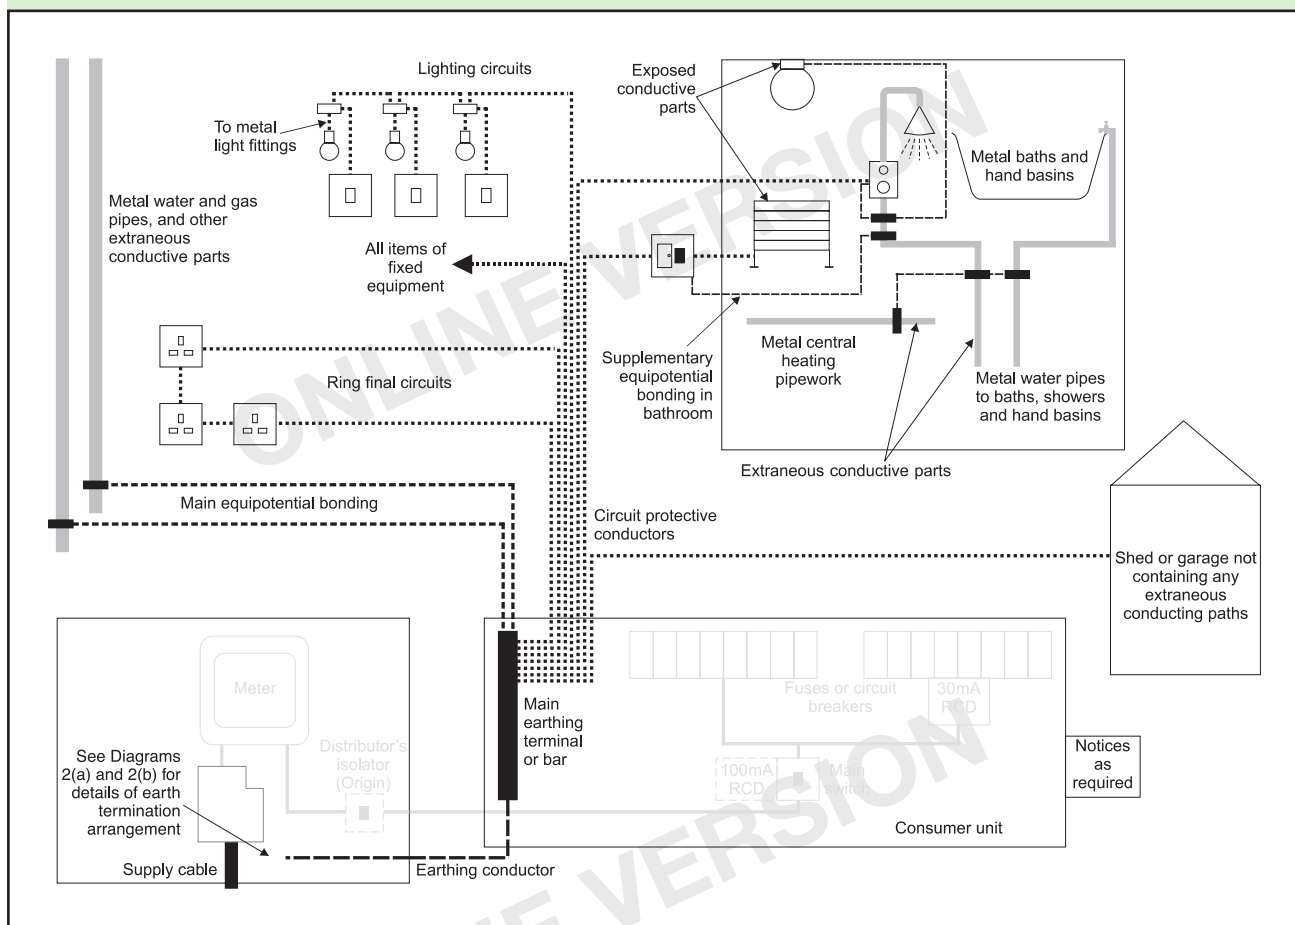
Lighting circuits

To metal light fittings

Metal water and gas pipes, and other extraneous conductive parts

All items of fixed equipment

Exposed conductive parts

Metal baths and hand basins

Supplementary equipotential bonding in bathroom

Metal central heating pipework

Metal water pipes to baths, showers and hand basins

Ring final circuits

Extraneous conductive parts

Main equipotential bonding

Circuit protective conductors

Shed or garage not containing any extraneous conducting paths

Meter

Distributor's isolator (Origin)

See Diagrams 2(a) and 2(b) for details of earth termination arrangement

Supply cable

Main earthing terminal or bar

Earthing conductor

Fuses or circuit breakers

30mA RCD

100mA RCD

Main switch

Consumer unit

Notices as required

ONLINE VERSION

ONLINE VERSION